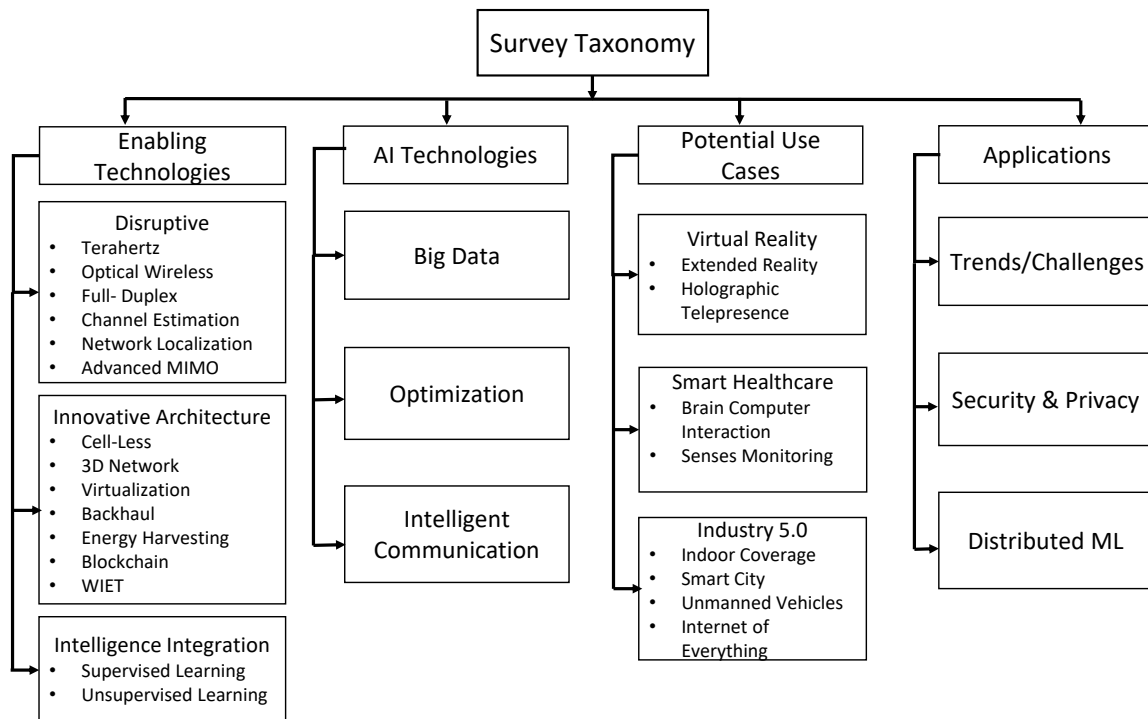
Survey Taxonomy

Enabling Technologies

Disruptive
- Terahertz
- Optical Wireless
- Full- Duplex
- Channel Estimation
- Network Localization
- Advanced MIMO

Innovative Architecture
- Cell-Less
- 3D Network
- Virtualization
- Backhaul
- Energy Harvesting
- Blockchain
- WIET

Intelligence Integration
- Supervised Learning
- Unsupervised Learning

AI Technologies

Big Data

Optimization

Intelligent Communication

Potential Use Cases

Virtual Reality
- Extended Reality
- Holographic Telepresence

Smart Healthcare
- Brain Computer Interaction
- Senses Monitoring

Industry 5.0
- Indoor Coverage
- Smart City
- Unmanned Vehicles
- Internet of Everything

Applications

Trends/Challenges

Security & Privacy

Distributed ML